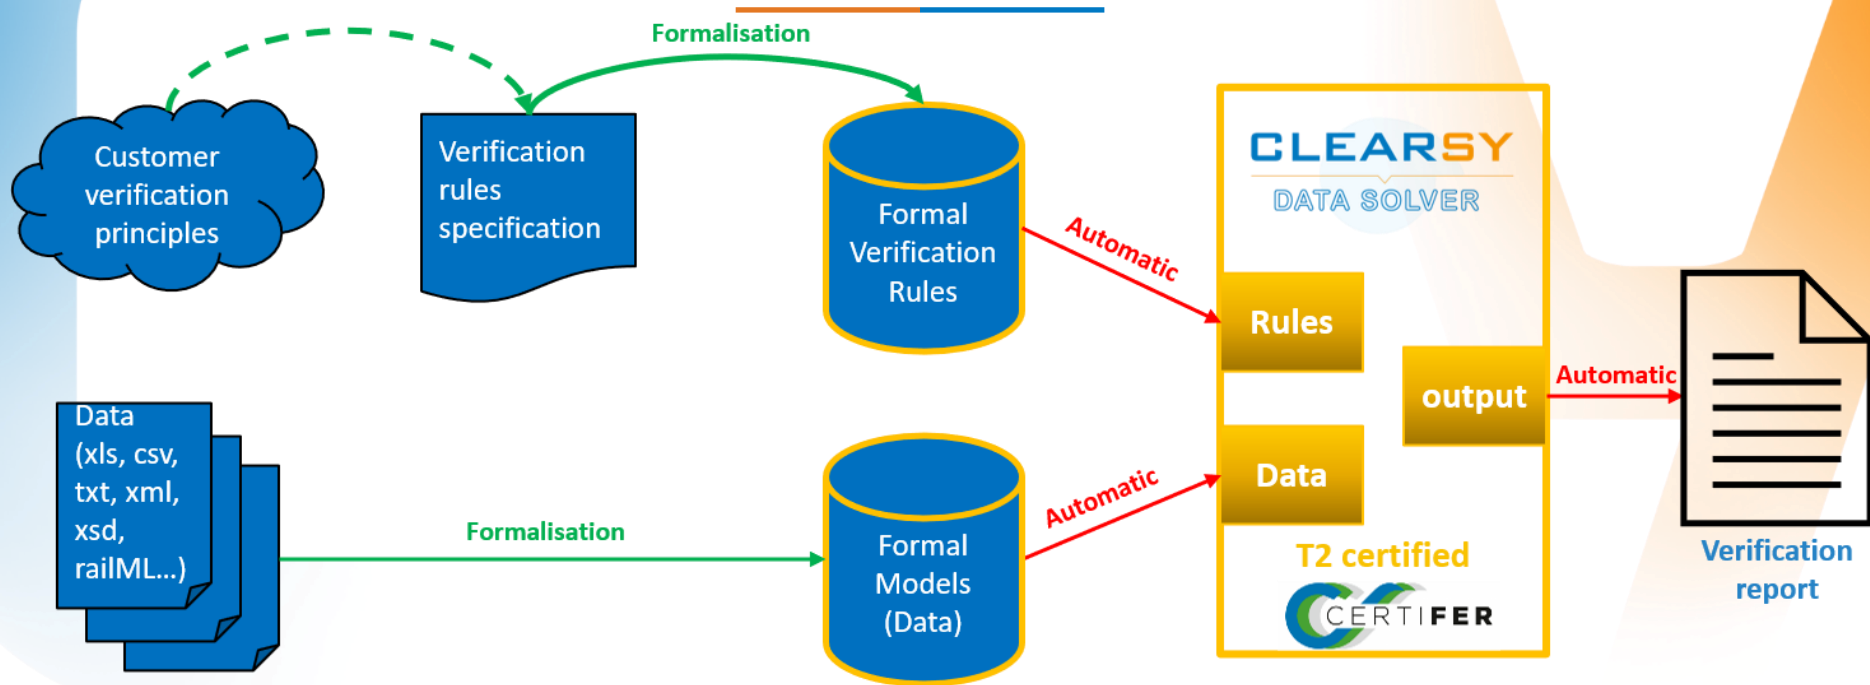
Formalisation

Customer verification principles

Verification rules specification

Formal Verification Rules

Automatic

CLEARSY
DATA SOLVER

Rules

output

Automatic

Data

T2 certified

CERTIFER

Verification report

Data (xls, csv, txt, xml, xsd, railML...)

Formalisation

Formal Models (Data)

Automatic